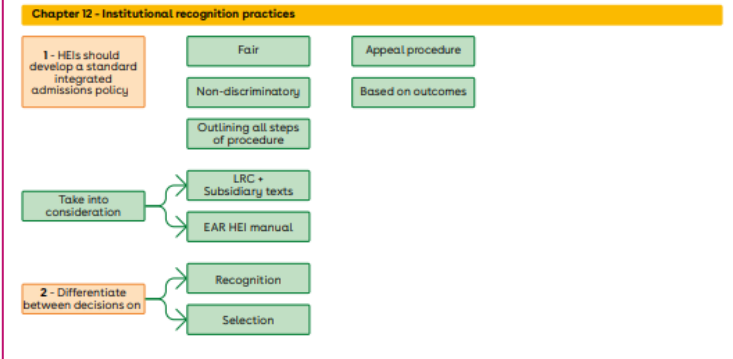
Chapter 12 - Institutional recognition practices

1 - HEIs should develop a standard integrated admissions policy

Fair

Non-discriminatory

Outlining all steps of procedure

Appeal procedure

Based on outcomes

Take into consideration

LRC + Subsidiary texts

EAR HEI manual

2 - Differentiate between decisions on

Recognition

Selection